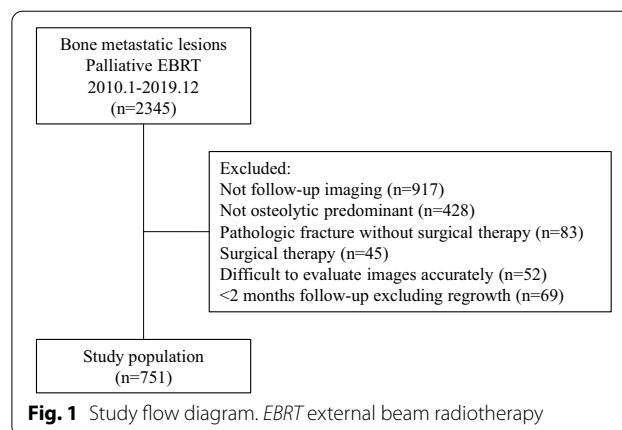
Bone metastatic lesions
Palliative EBRT
2010.1-2019.12
(n=2345)

Excluded:
Not follow-up imaging (n=917)
Not osteolytic predominant (n=428)
Pathologic fracture without surgical therapy (n=83)
Surgical therapy (n=45)
Difficult to evaluate images accurately (n=52)
<2 months follow-up excluding regrowth (n=69)

Study population
(n=751)

**Fig. 1** Study flow diagram. *EBRT* external beam radiotherapy